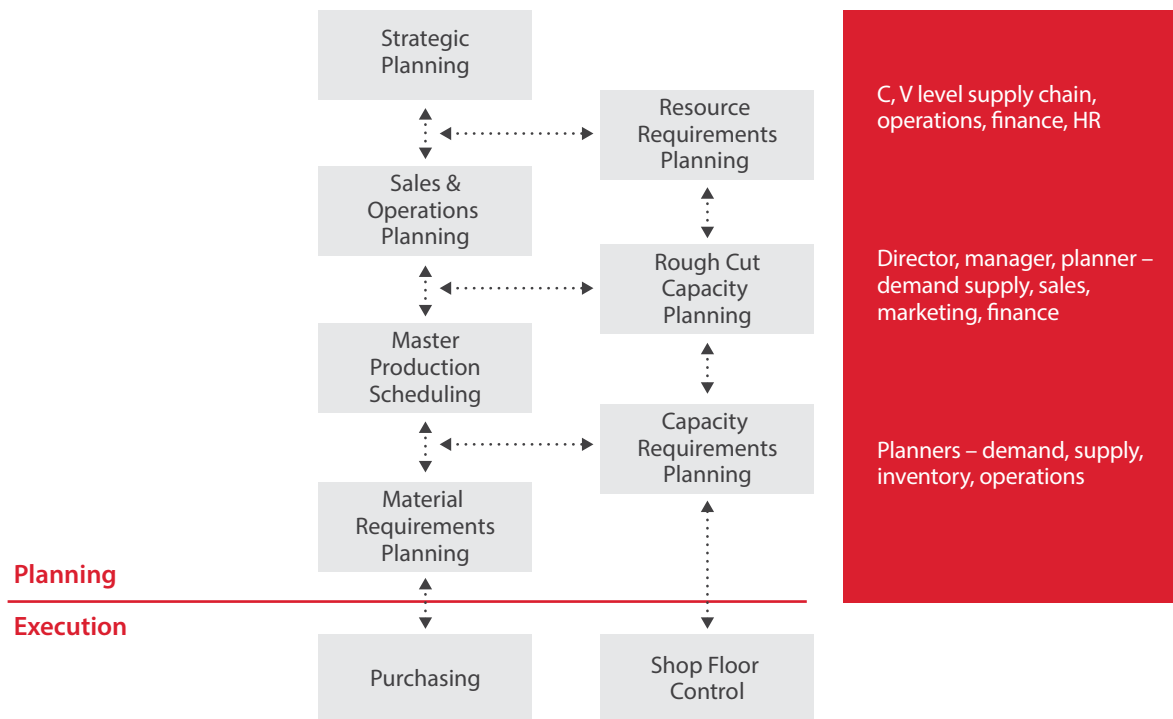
Strategic Planning

Resource Requirements Planning

Sales & Operations Planning

Rough Cut Capacity Planning

Master Production Scheduling

Capacity Requirements Planning

Material Requirements Planning

Planning

Execution

Purchasing

Shop Floor Control

C, V level supply chain, operations, finance, HR

Director, manager, planner – demand supply, sales, marketing, finance

Planners – demand, supply, inventory, operations